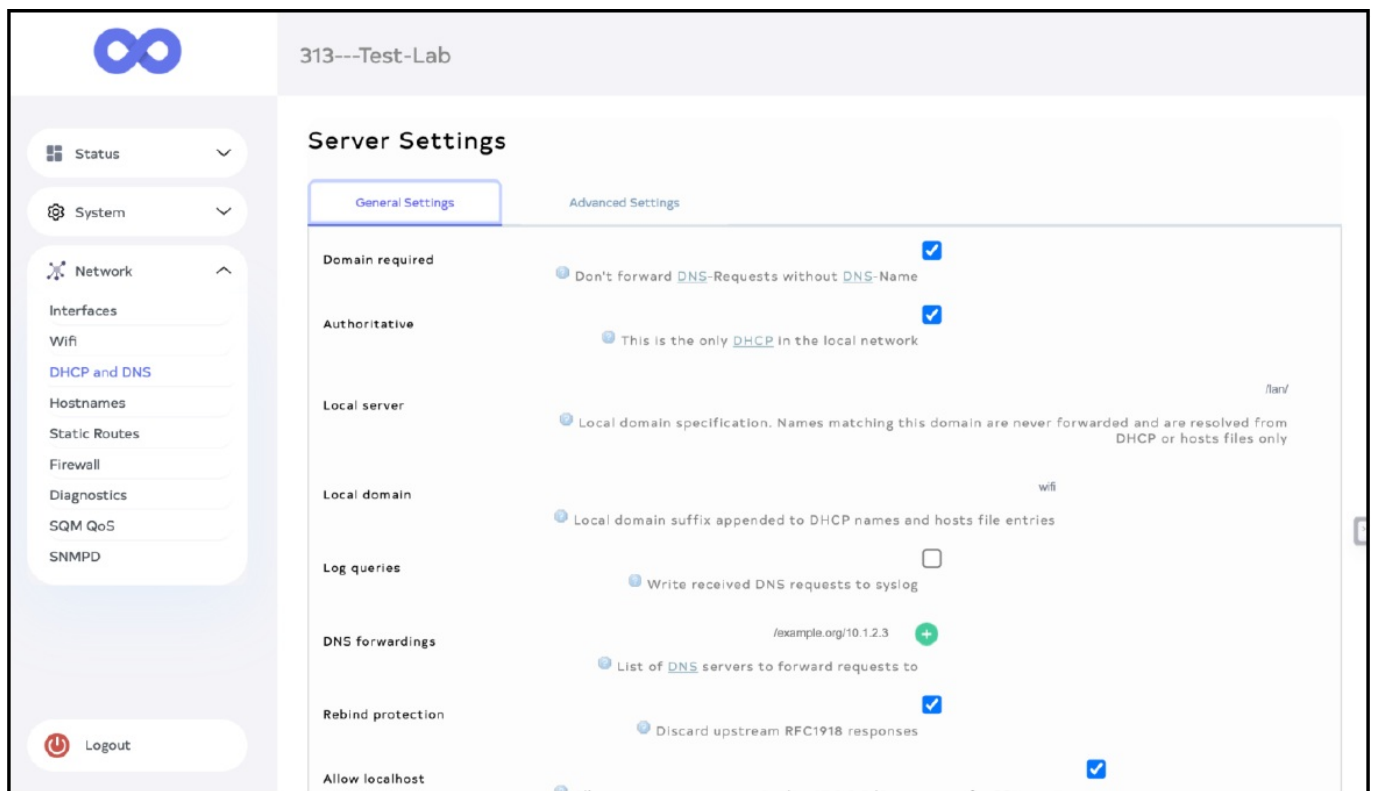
313---Test-Lab

Status
System
Network
Interfaces
Wifi
DHCP and DNS
Hostnames
Static Routes
Firewall
Diagnostics
SQM QoS
SNMPD

Logout

Server Settings

General Settings
Advanced Settings

Domain required
Don't forward DNS-Requests without DNS-Name

Authoritative
This is the only DHCP in the local network

Local server
/lan/
Local domain specification. Names matching this domain are never forwarded and are resolved from DHCP or hosts files only

Local domain
wifi
Local domain suffix appended to DHCP names and hosts file entries

Log queries
Write received DNS requests to syslog

DNS forwardings
/example.org/10.1.2.3
List of DNS servers to forward requests to

Rebind protection
Discard upstream RFC1918 responses

Allow localhost
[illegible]